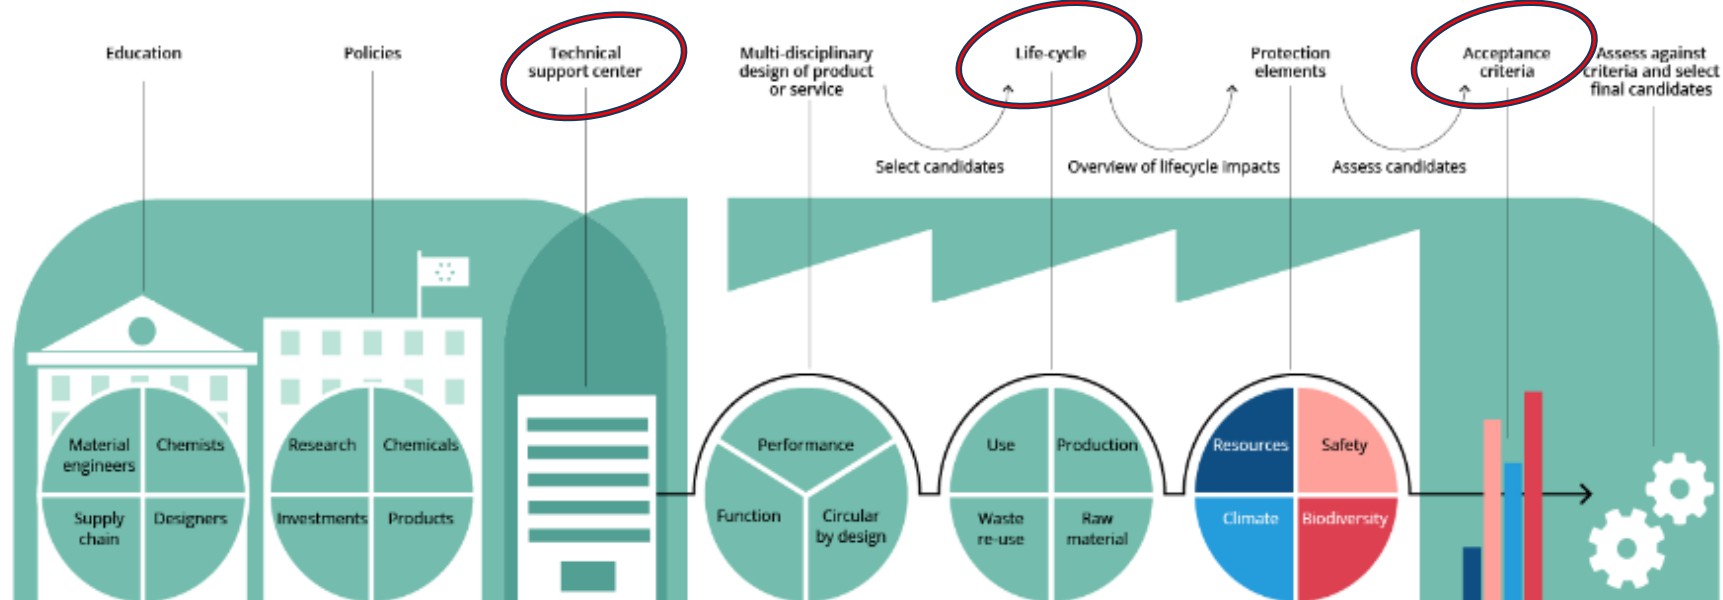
Education

Policies

Technical support center

Multi-disciplinary design of product or service

Life-cycle

Protection elements

Acceptance criteria

Assess against criteria and select final candidates

Select candidates

Overview of lifecycle impacts

Assess candidates

Material engineers

Chemists

Supply chain

Designers

Research

Chemicals

Investments

Products

Performance

Function

Circular by design

Use

Production

Waste re-use

Raw material

Resources

Safety

Climate

Biodiversity